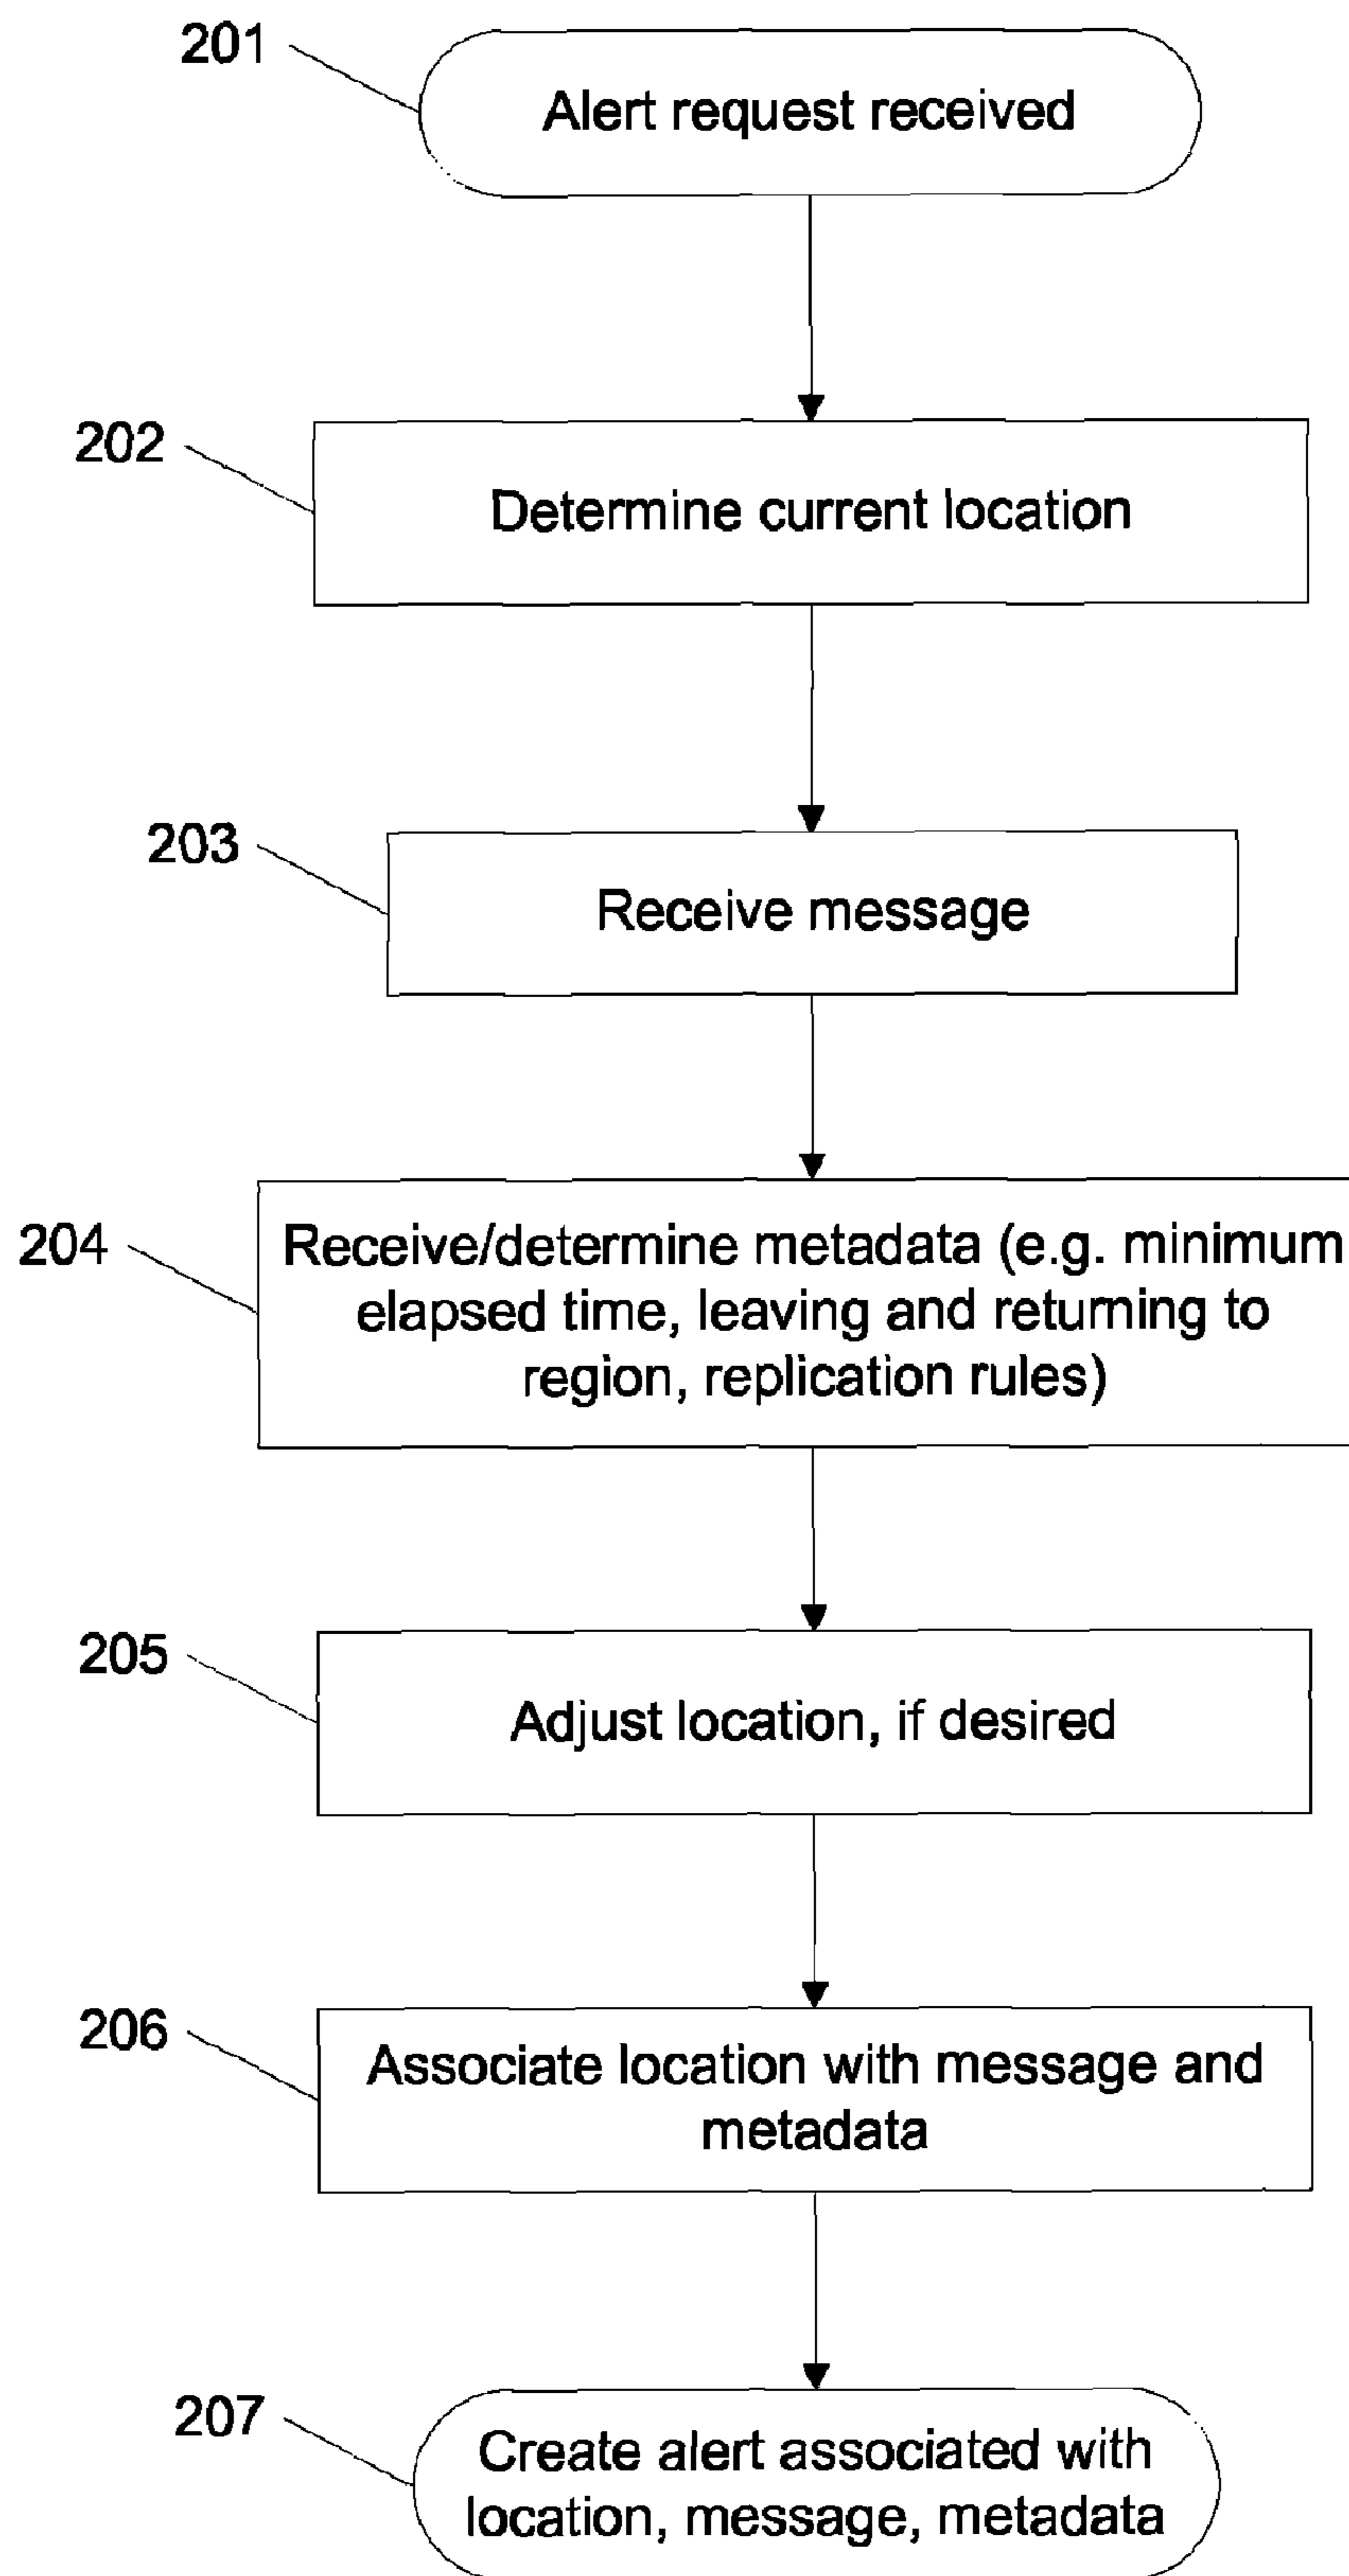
201
Alert request received

202
Determine current location

203
Receive message

204
Receive/determine metadata (e.g. minimum elapsed time, leaving and returning to region, replication rules)

205
Adjust location, if desired

206
Associate location with message and metadata

207
Create alert associated with location, message, metadata